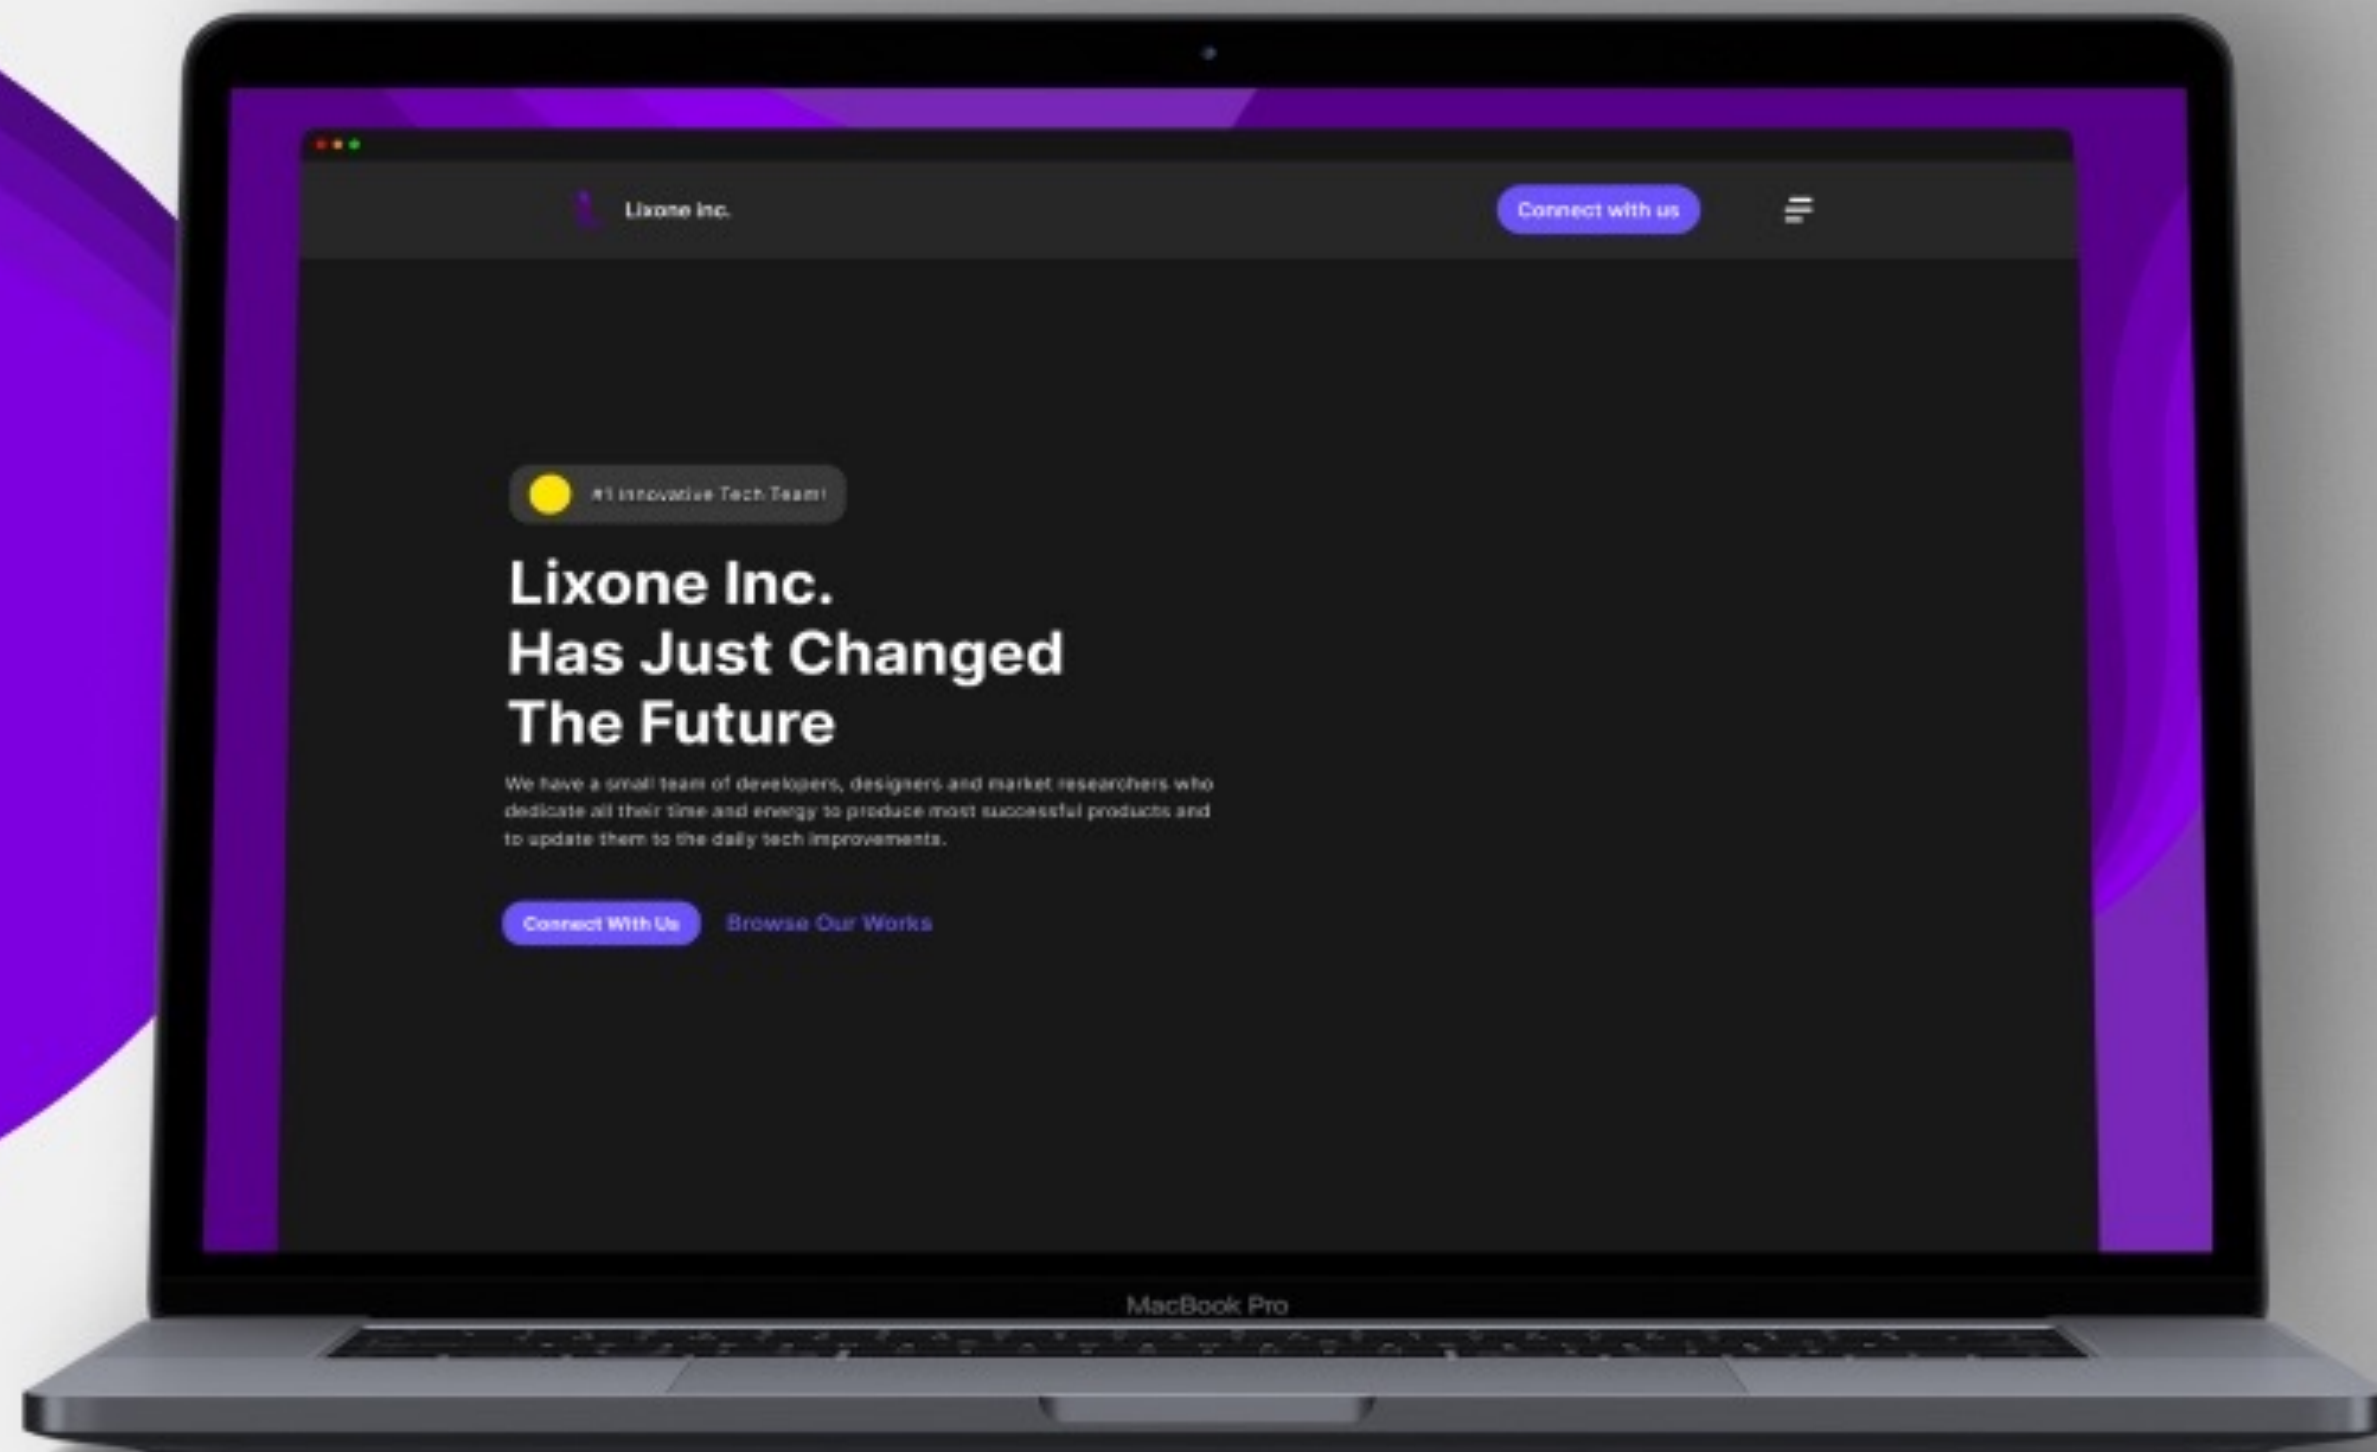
Lixone inc.

Connect with us

#1 Innovative Tech Team!

Lixone Inc.
Has Just Changed
The Future

We have a small team of developers, designers and market researchers who dedicate all their time and energy to produce most successful products and to update them to the daily tech improvements.

Connect With Us

Browse Our Works

MacBook Pro